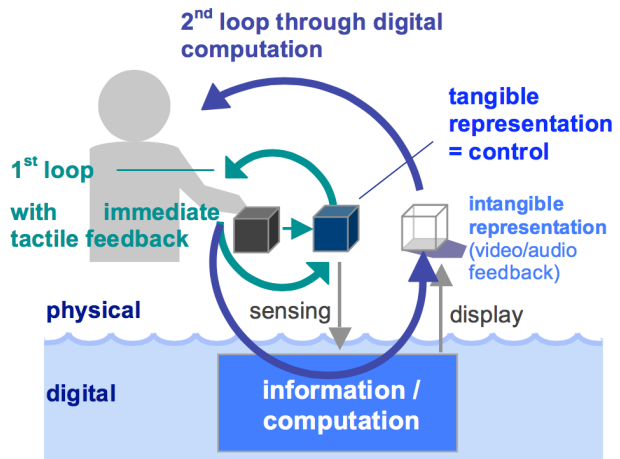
2$^{nd}$ loop through digital computation

tangible representation = control

1$^{st}$ loop

with immediate tactile feedback

intangible representation (video/audio feedback)

physical

sensing

display

digital

information / computation